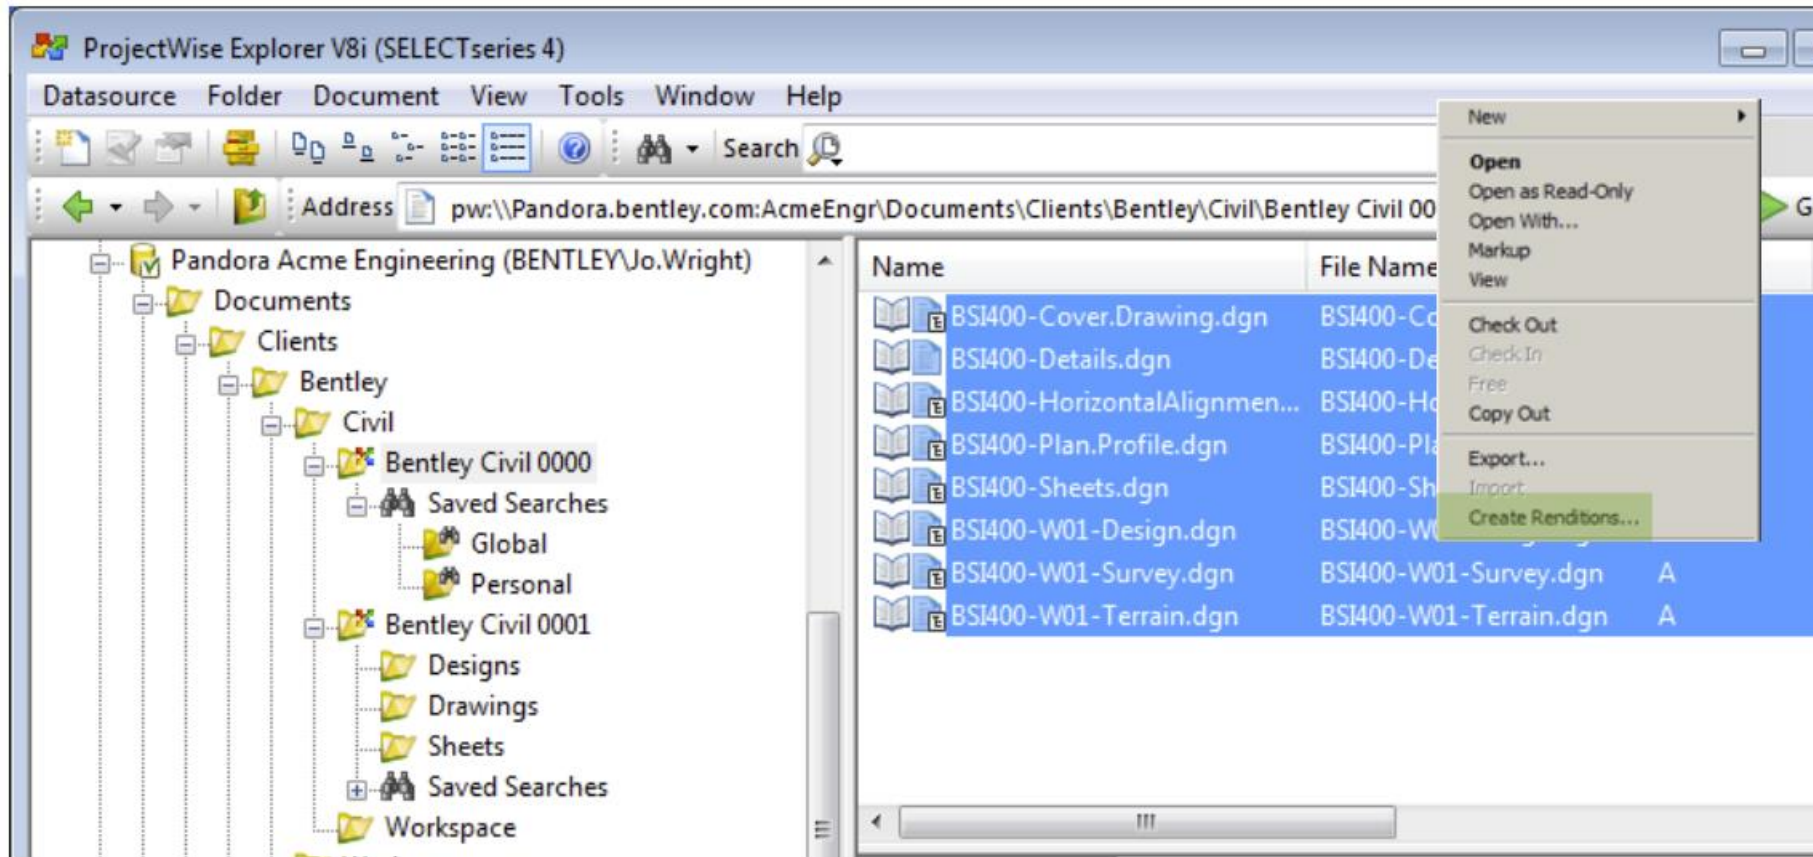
ProjectWise Explorer V8i (SELECTseries 4)

Datasource Folder Document View Tools Window Help

Search

Address pw:\\Pandora.bentley.com:AcmeEngr\Documents\Clients\Bentley\Civil\Bentley Civil 00

G

Pandora Acme Engineering (BENTLEY\Jo.Wright)
Documents
Clients
Bentley
Civil
Bentley Civil 0000
Saved Searches
Global
Personal
Bentley Civil 0001
Designs
Drawings
Sheets
Saved Searches
Workspace

| Name | File Name | |
|---|---|---|
| BSI400-Cover.Drawing.dgn | BSI400-Co | |
| BSI400-Details.dgn | BSI400-De | |
| BSI400-HorizontalAlignmen... | BSI400-Ho | |
| BSI400-Plan.Profile.dgn | BSI400-Pla | |
| BSI400-Sheets.dgn | BSI400-Sh | |
| BSI400-W01-Design.dgn | BSI400-W | |
| BSI400-W01-Survey.dgn | BSI400-W01-Survey.dgn | A |
| BSI400-W01-Terrain.dgn | BSI400-W01-Terrain.dgn | A |

New
Open
Open as Read-Only
Open With...
Markup
View
Check Out
Check In
Free
Copy Out
Export...
Import
Create Renditions...